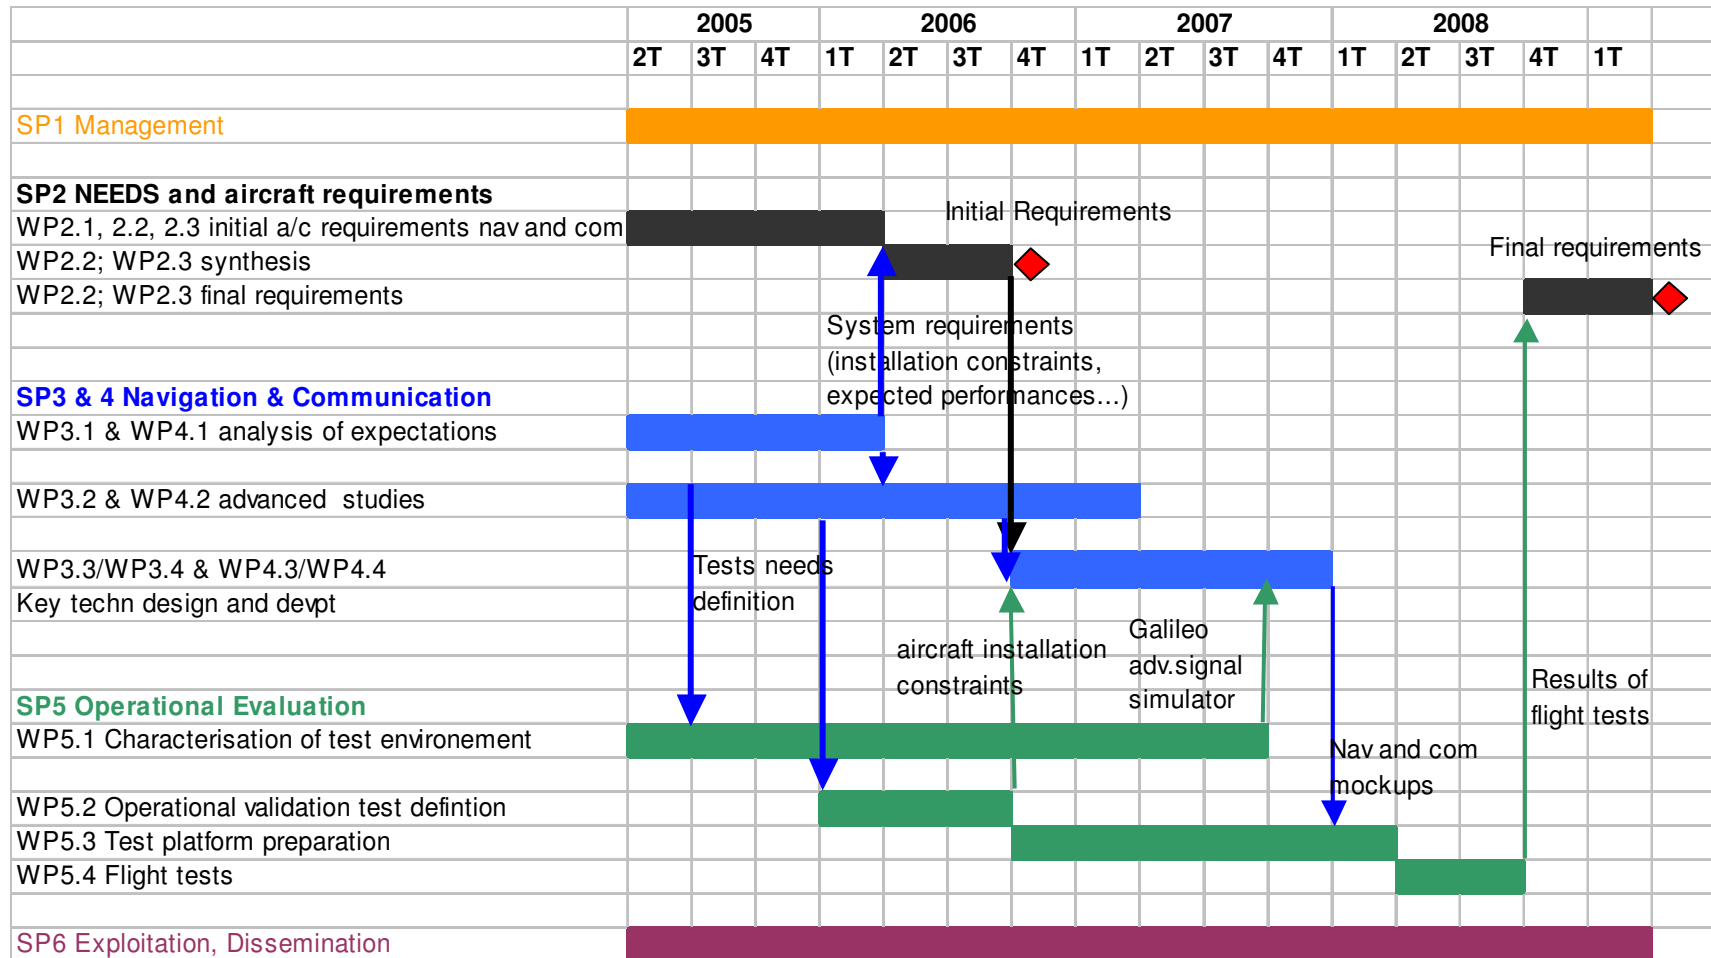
| | 2005 | | | 2006 | | | | 2007 | | | | 2008 | | | |
|---|---|---|---|---|---|---|---|---|---|---|---|---|---|---|---|
| | 2T | 3T | 4T | 1T | 2T | 3T | 4T | 1T | 2T | 3T | 4T | 1T | 2T | 3T | 4T | 1T |

SP1 Management

SP2 NEEDS and aircraft requirements
WP2.1, 2.2, 2.3 initial a/c requirements nav and com
WP2.2; WP2.3 synthesis
WP2.2; WP2.3 final requirements

SP3 & 4 Navigation & Communication
WP3.1 & WP4.1 analysis of expectations
WP3.2 & WP4.2 advanced studies
WP3.3/WP3.4 & WP4.3/WP4.4
Key techn design and devpt

SP5 Operational Evaluation
WP5.1 Characterisation of test environement
WP5.2 Operational validation test defintion
WP5.3 Test platform preparation
WP5.4 Flight tests

SP6 Exploitation, Dissemination

Initial Requirements

Final requirements

System requirements
(installation constraints,
expected performances...)

Tests needs
definition

aircraft installation
constraints

Galileo
adv.signal
simulator

Results of
flight tests

Nav and com
mockups